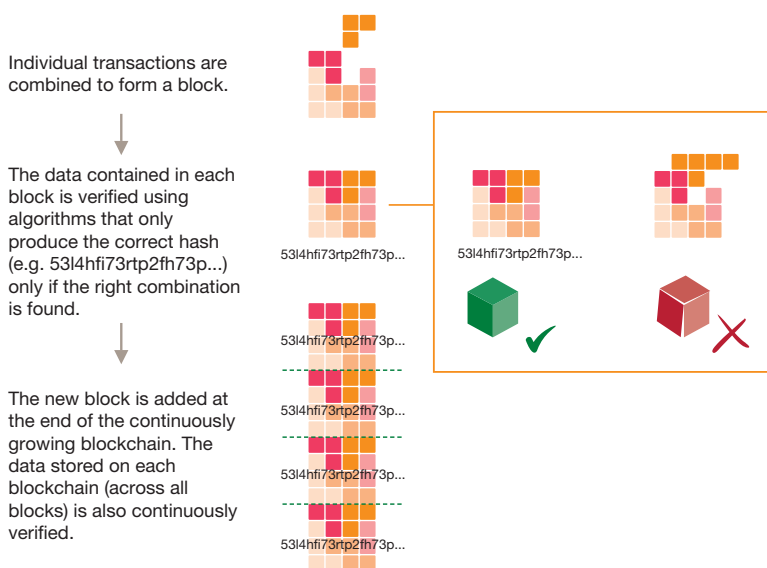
Individual transactions are combined to form a block.

The data contained in each block is verified using algorithms that only produce the correct hash (e.g. 53l4hfi73rtp2fh73p...) only if the right combination is found.

53l4hfi73rtp2fh73p...

53l4hfi73rtp2fh73p...

The new block is added at the end of the continuously growing blockchain. The data stored on each blockchain (across all blocks) is also continuously verified.

53l4hfi73rtp2fh73p...

53l4hfi73rtp2fh73p...

53l4hfi73rtp2fh73p...

53l4hfi73rtp2fh73p...